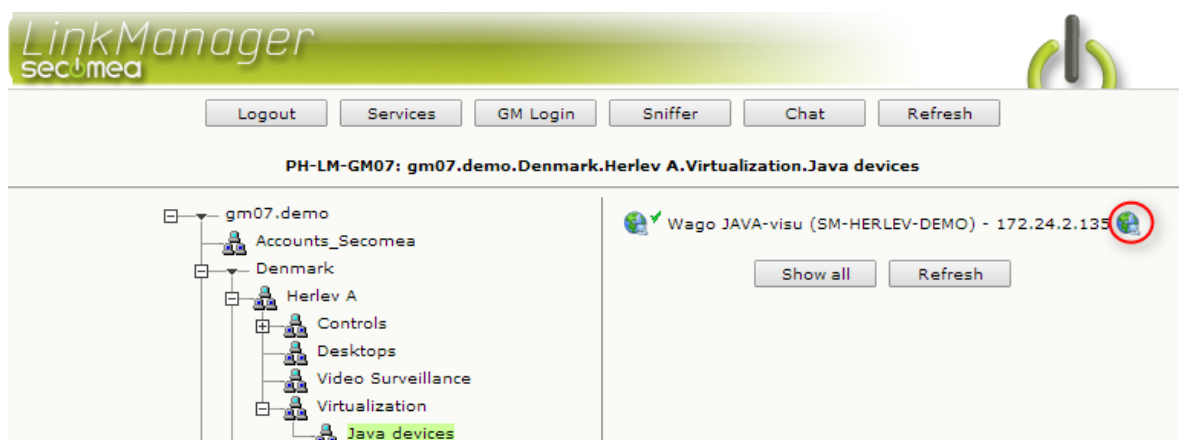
LinkManager
secomea

Logout Services GM Login Sniffer Chat Refresh

PH-LM-GM07: gm07.demo.Denmark.Herlev A.Virtualization.Java devices

gm07.demo
Accounts_Secomea
Denmark
Herlev A
Controls
Desktops
Video Surveillance
Virtualization
Java devices

Wago JAVA-visu (SM-HERLEV-DEMO) - 172.24.2.135

Show all Refresh